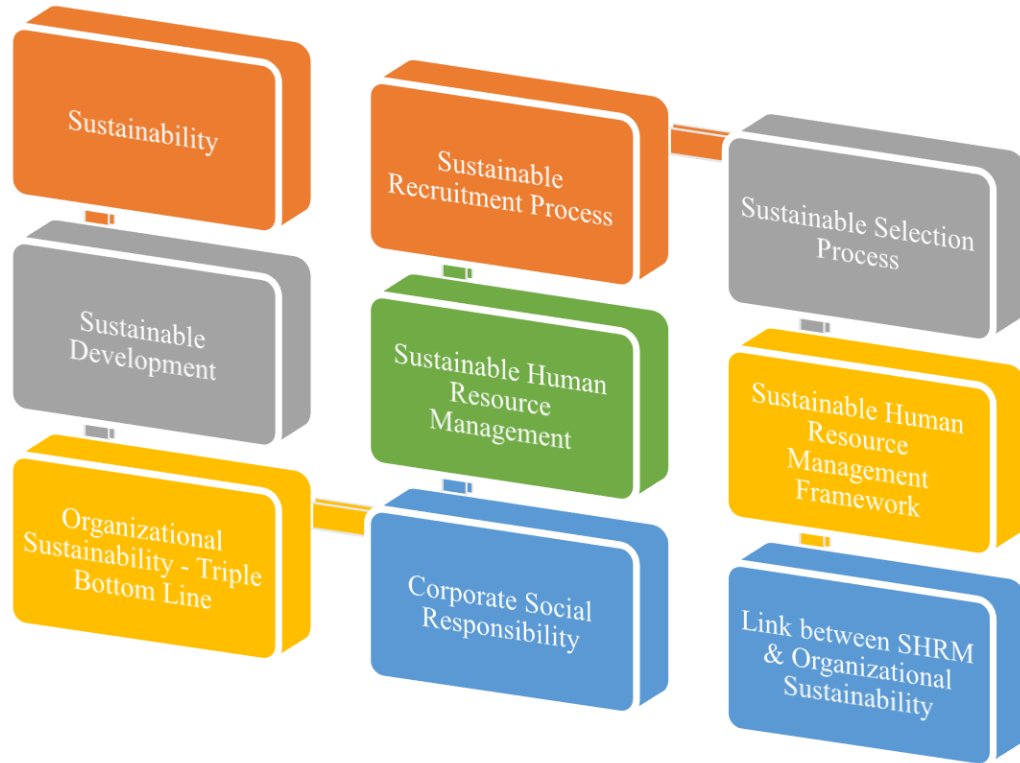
Sustainability

Sustainable Development

Organizational Sustainability - Triple Bottom Line

Corporate Social Responsibility

Sustainable Human Resource Management

Sustainable Recruitment Process

Sustainable Selection Process

Sustainable Human Resource Management Framework

Link between SHRM & Organizational Sustainability